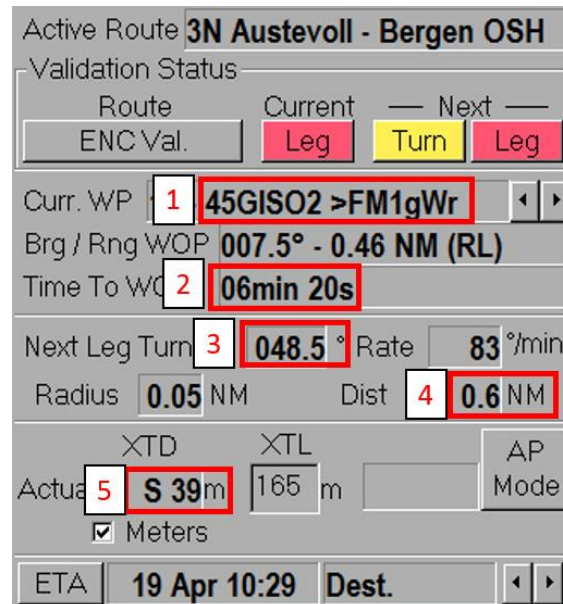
Active Route 3N Austevoll - Bergen OSH

Validation Status

Route
ENC Val.

Current
Leg

— Next —
Turn Leg

Curr. WP 1 45GISO2 >FM1gWr

Brg / Rng WOP 007.5° - 0.46 NM (RL)

Time To WO 2 06min 20s

Next Leg Turn 3 048.5 ° Rate 83 °/min

Radius 0.05 NM Dist 4 0.6 NM

XTD XTL

Actua 5 S 39 m 165 m

AP Mode

☑ Meters

ETA 19 Apr 10:29 Dest.